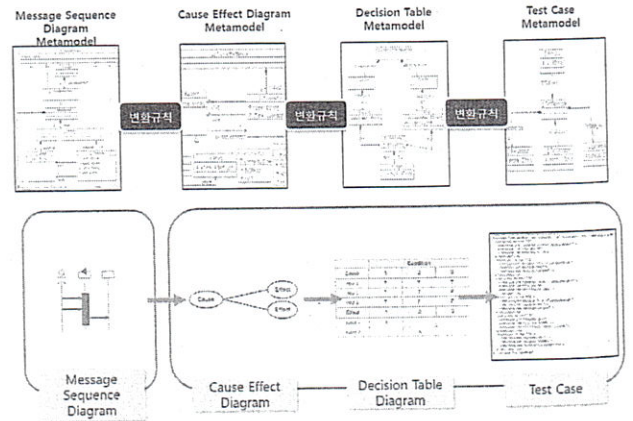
Message Sequence Diagram Metamodel

Cause Effect Diagram Metamodel

Decision Table Metamodel

Test Case Metamodel

변환규칙

변환규칙

변환규칙

Cause

Effect

Effect

Message Sequence Diagram

Cause Effect Diagram

Decision Table Diagram

Test Case